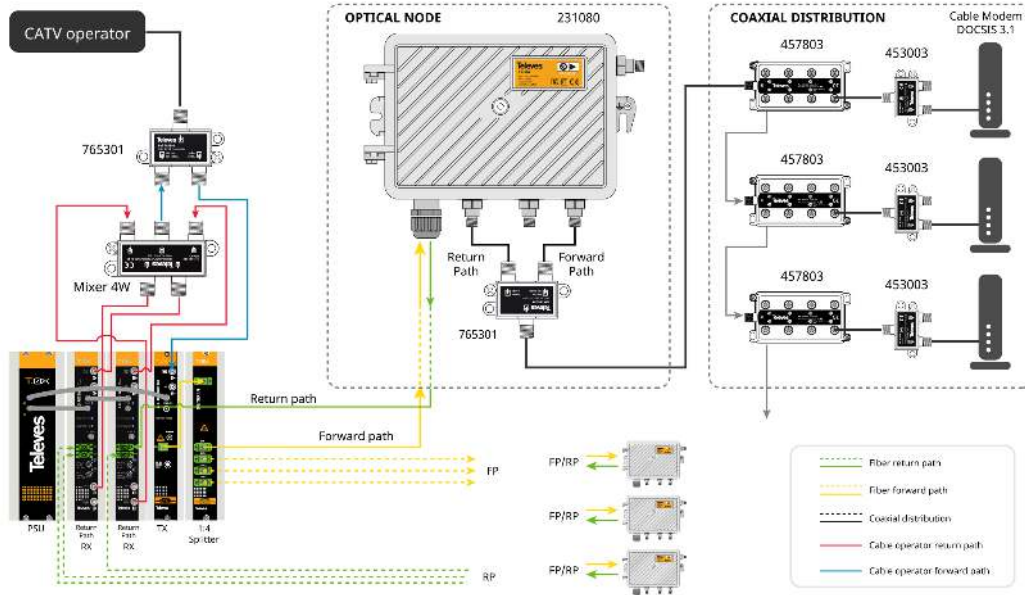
CATV operator

765301

Mixer 4W

OPTICAL NODE

231080

Return Path

Forward Path

765301

COAXIAL DISTRIBUTION

Cable Modem DOCSIS 3.1

457803

453003

457803

453003

457803

453003

Televes

Return path

Forward path

FP

RP

FP/RP

FP/RP

FP/RP

PSU

Return Path RX

Return Path RX

TX

1:4 Splitter

Fiber return path

Fiber forward path

Coaxial distribution

Cable operator return path

Cable operator forward path